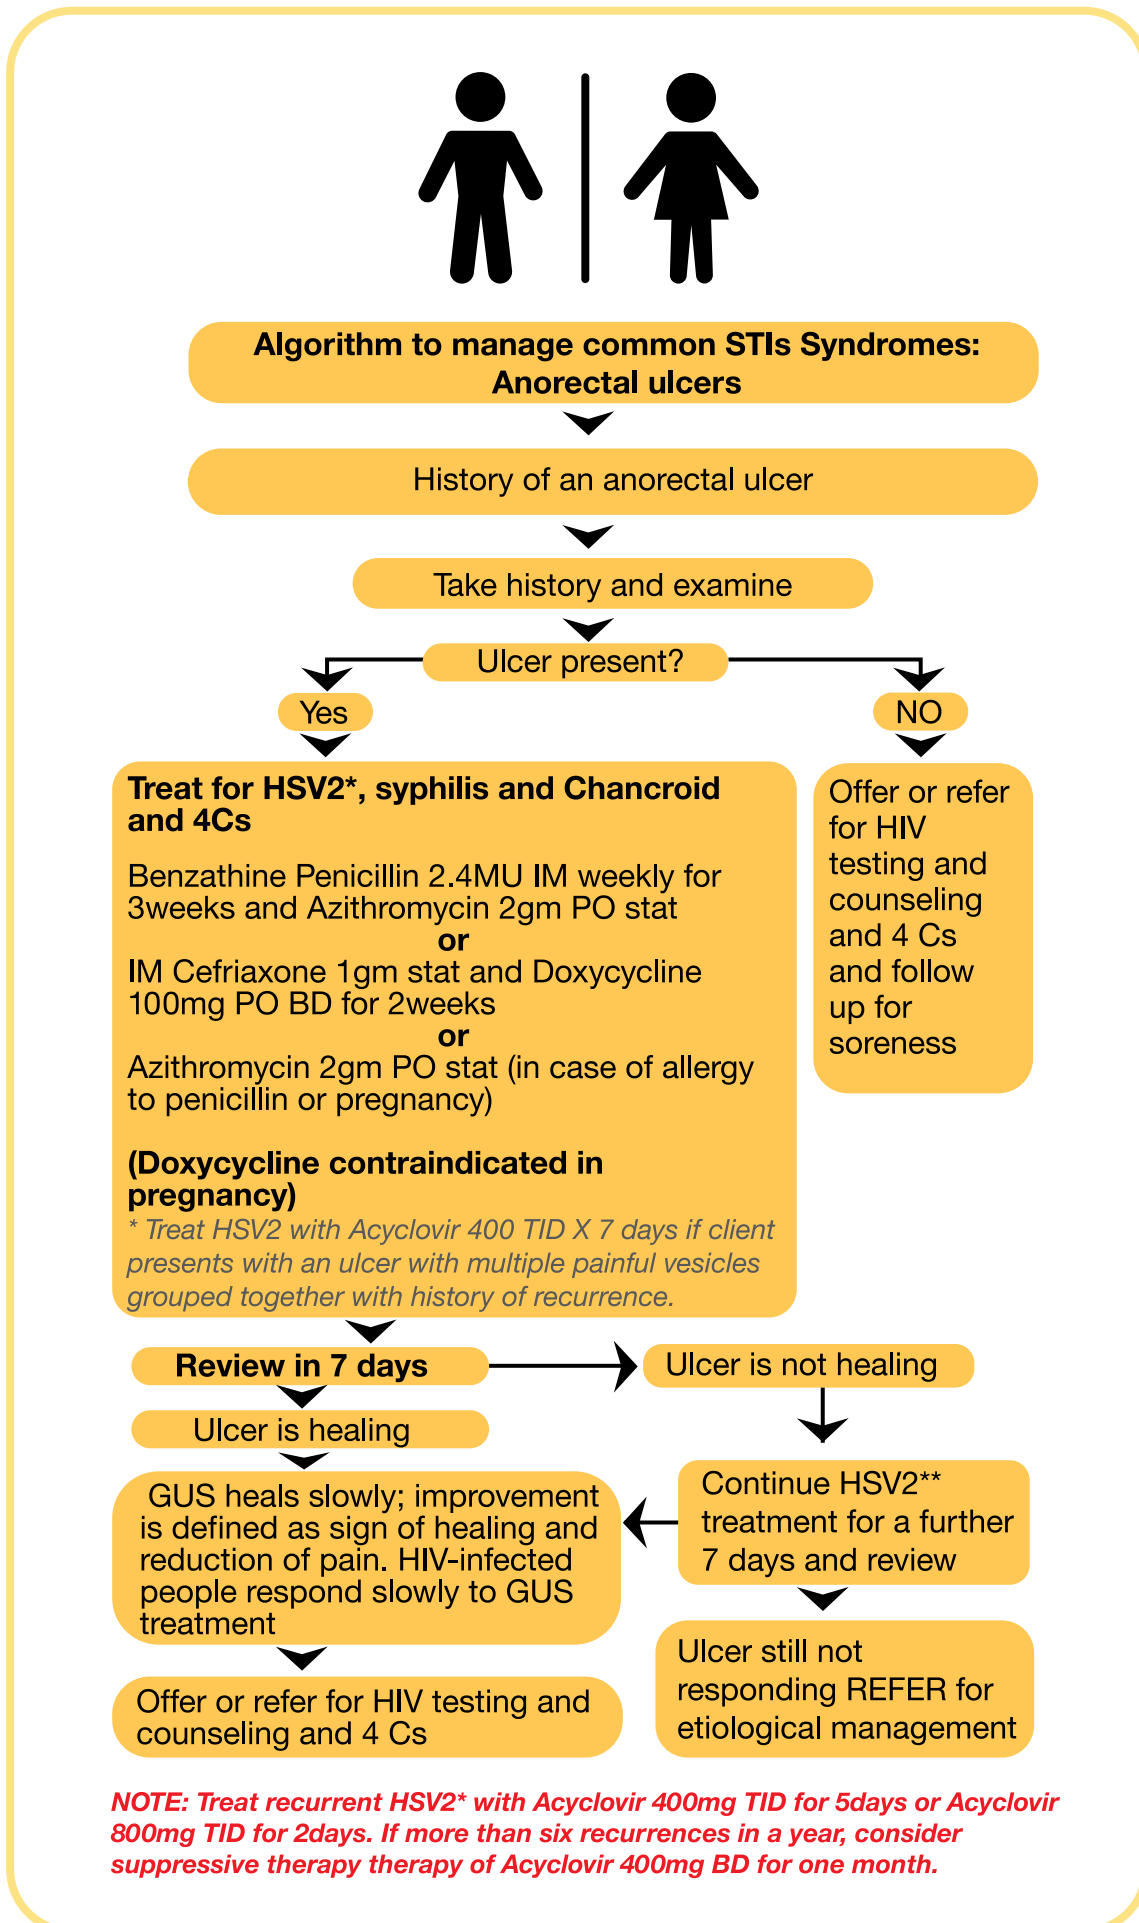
Algorithm to manage common STIs Syndromes: Anorectal ulcers

History of an anorectal ulcer

Take history and examine

Ulcer present?

Yes

NO

Treat for HSV2*, syphilis and Chancroid and 4Cs

Benzathine Penicillin 2.4MU IM weekly for 3weeks and Azithromycin 2gm PO stat
or
IM Cefriaxone 1gm stat and Doxycycline 100mg PO BD for 2weeks
or
Azithromycin 2gm PO stat (in case of allergy to penicillin or pregnancy)

(Doxycycline contraindicated in pregnancy)
* Treat HSV2 with Acyclovir 400 TID X 7 days if client presents with an ulcer with multiple painful vesicles grouped together with history of recurrence.

Offer or refer for HIV testing and counseling and 4 Cs and follow up for soreness

Review in 7 days

Ulcer is not healing

Ulcer is healing

GUS heals slowly; improvement is defined as sign of healing and reduction of pain. HIV-infected people respond slowly to GUS treatment

Continue HSV2** treatment for a further 7 days and review

Offer or refer for HIV testing and counseling and 4 Cs

Ulcer still not responding REFER for etiological management

NOTE: Treat recurrent HSV2* with Acyclovir 400mg TID for 5days or Acyclovir 800mg TID for 2days. If more than six recurrences in a year, consider suppressive therapy therapy of Acyclovir 400mg BD for one month.